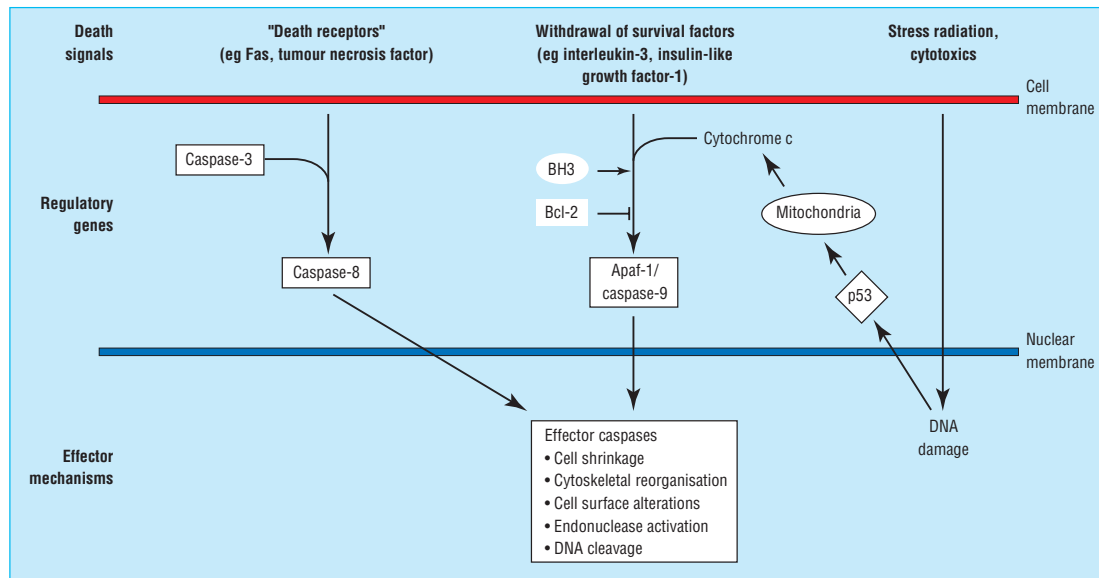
Death signals

"Death receptors" (eg Fas, tumour necrosis factor)

Withdrawal of survival factors (eg interleukin-3, insulin-like growth factor-1)

Stress radiation, cytotoxics

Cell membrane

Caspase-3

BH3

Cytochrome c

Bcl-2

Mitochondria

Regulatory genes

Caspase-8

Apaf-1/ caspase-9

p53

Nuclear membrane

DNA damage

Effector mechanisms

Effector caspases
• Cell shrinkage
• Cytoskeletal reorganisation
• Cell surface alterations
• Endonuclease activation
• DNA cleavage